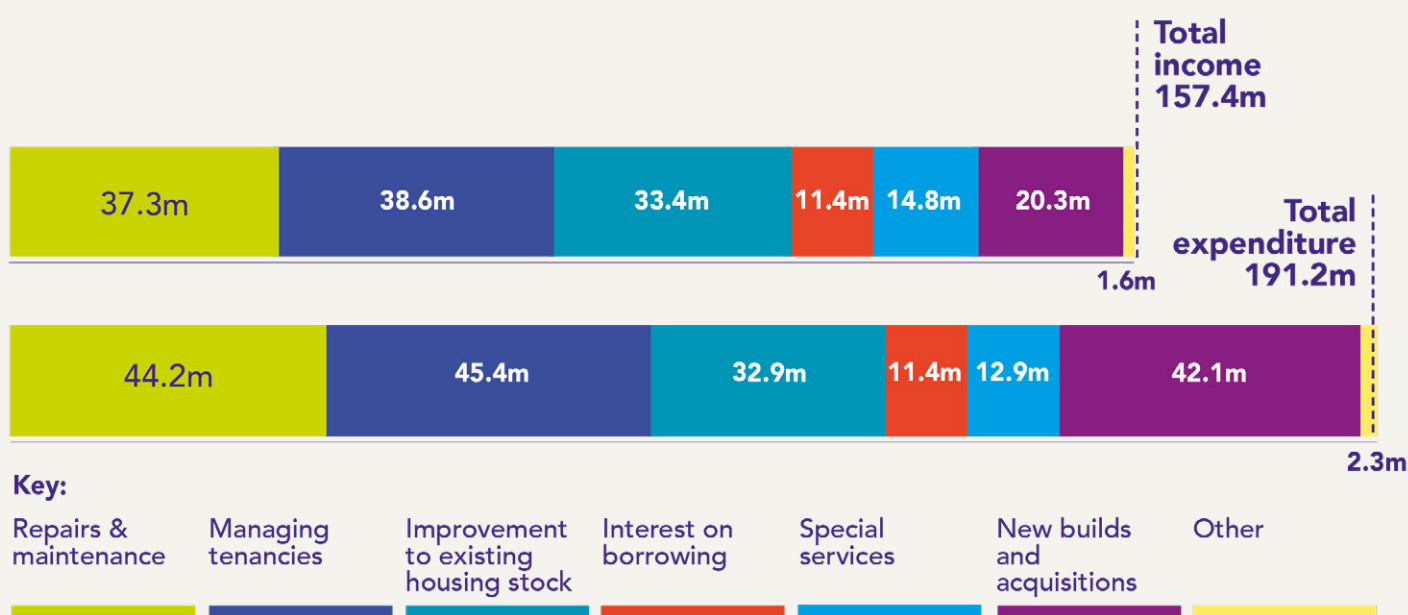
Total income 157.4m

37.3m | 38.6m | 33.4m | 11.4m | 14.8m | 20.3m

1.6m

Total expenditure 191.2m

44.2m | 45.4m | 32.9m | 11.4m | 12.9m | 42.1m

2.3m

Key:

Repairs & maintenance

Managing tenancies

Improvement to existing housing stock

Interest on borrowing

Special services

New builds and acquisitions

Other